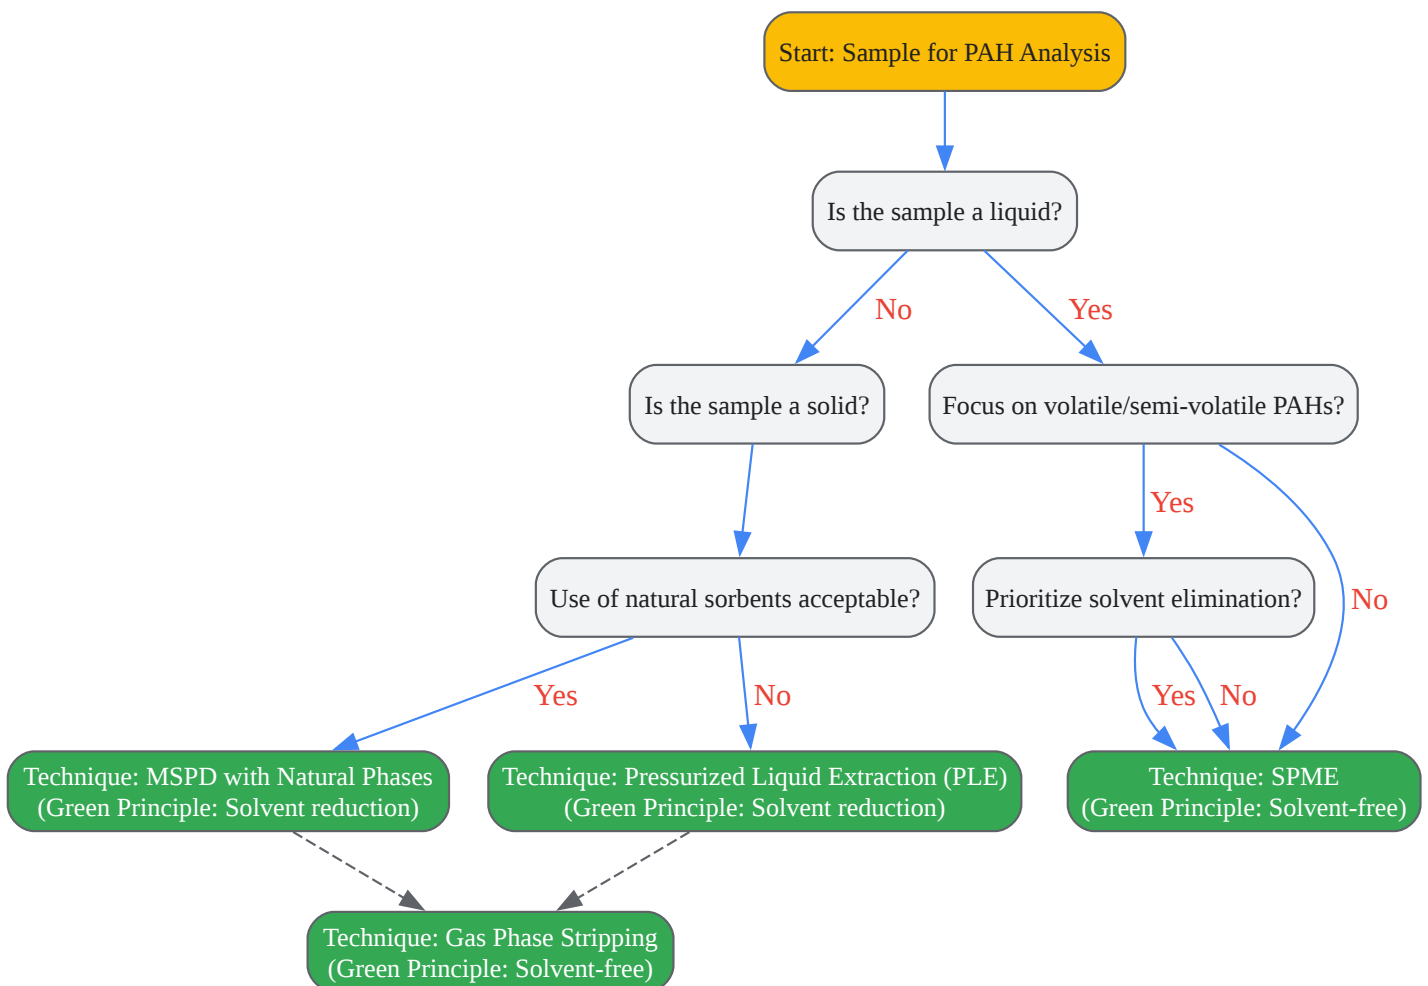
Start: Sample for PAH Analysis

Is the sample a liquid?

No

Yes

Is the sample a solid?

Focus on volatile/semi-volatile PAHs?

Yes

Use of natural sorbents acceptable?

Prioritize solvent elimination?

No

Yes

No

Yes

No

Technique: MSPD with Natural Phases
(Green Principle: Solvent reduction)

Technique: Pressurized Liquid Extraction (PLE)
(Green Principle: Solvent reduction)

Technique: SPME
(Green Principle: Solvent-free)

Technique: Gas Phase Stripping
(Green Principle: Solvent-free)